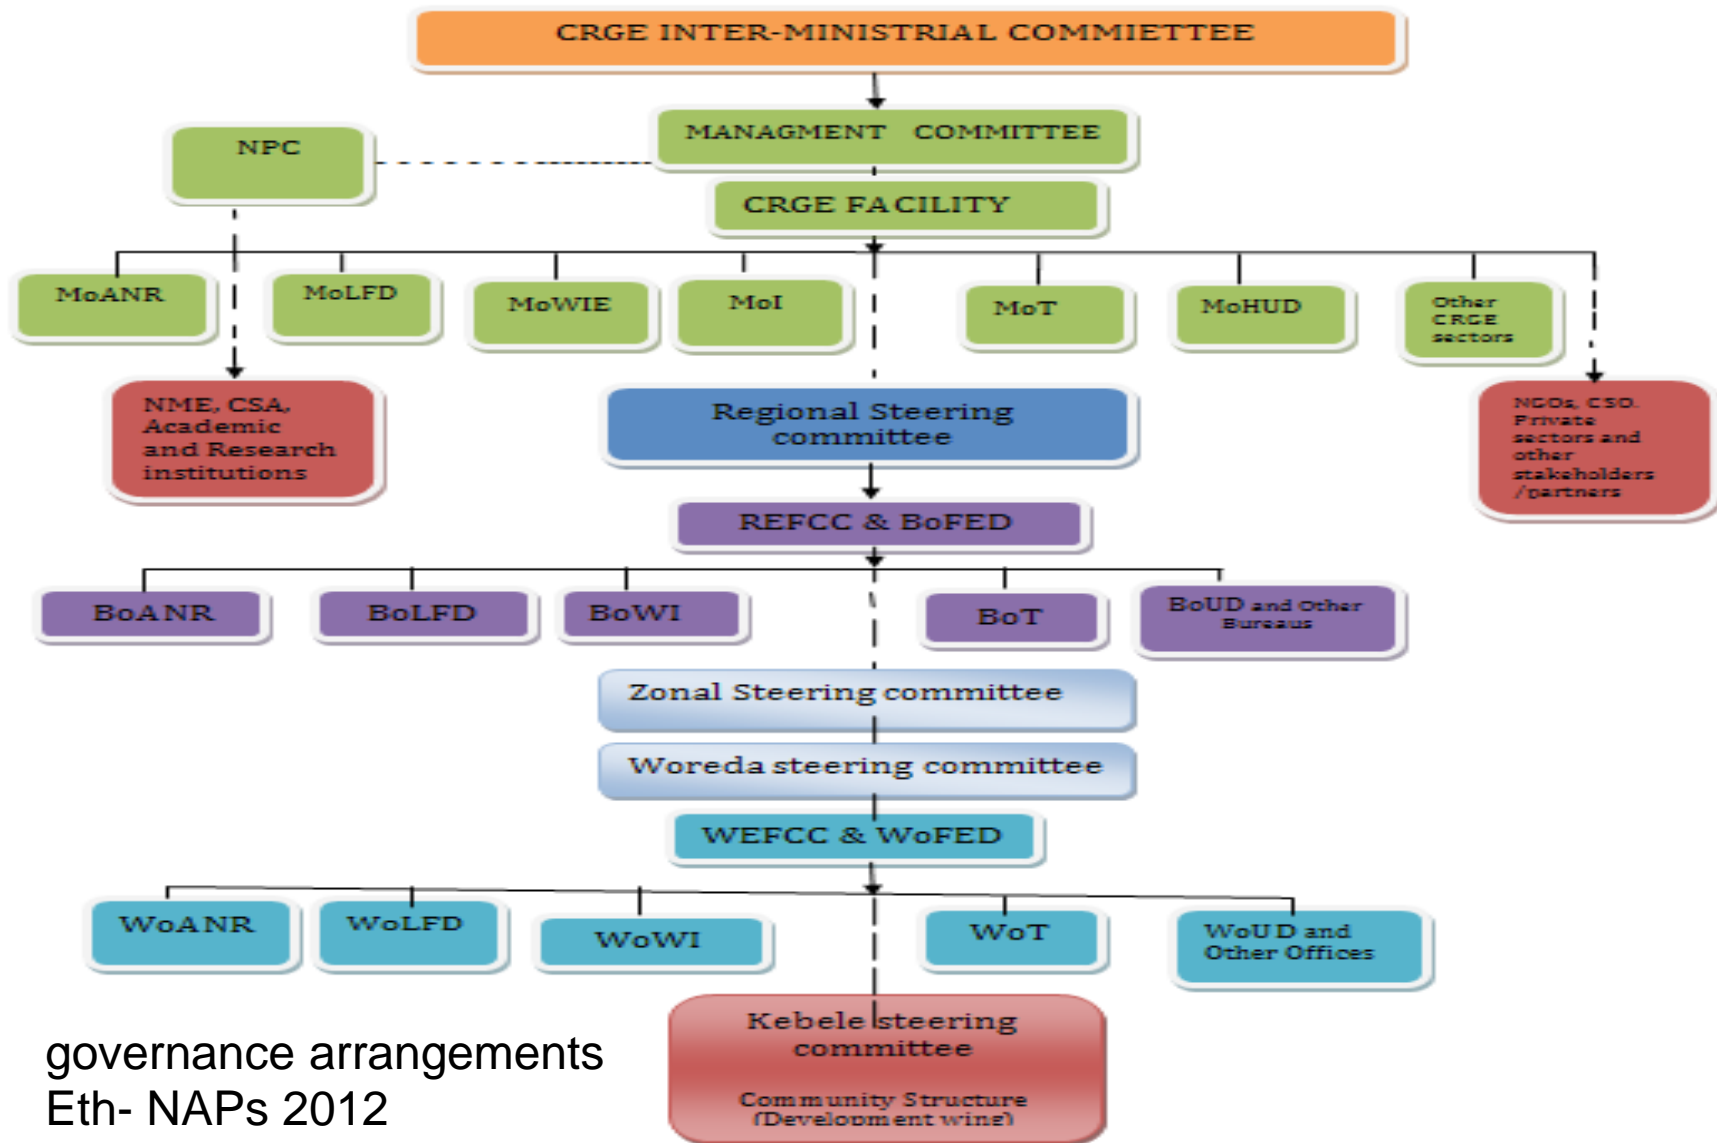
CRGE INTER-MINISTRIAL COMMIETTEE

MANAGMENT COMMITTEE

NPC

CRGE FACILITY

MoANR

MoLFD

MoWIE

MoI

MoT

MoHUD

Other CRGE sectors

NME, CSA, Academic and Research institutions

Regional Steering committee

NGOs, CSO, Private sectors and other stakeholders /partners

REFCC & BoFED

BoANR

BoLFD

BoWI

BoT

BoUD and Other Bureaus

Zonal Steering committee

Woreda steering committee

WEFCC & WoFED

WoANR

WoLFD

WoWI

WoT

WoUD and Other Offices

Kebele steering committee

Community Structure (Development wing)

governance arrangements
Eth- NAPs 2012